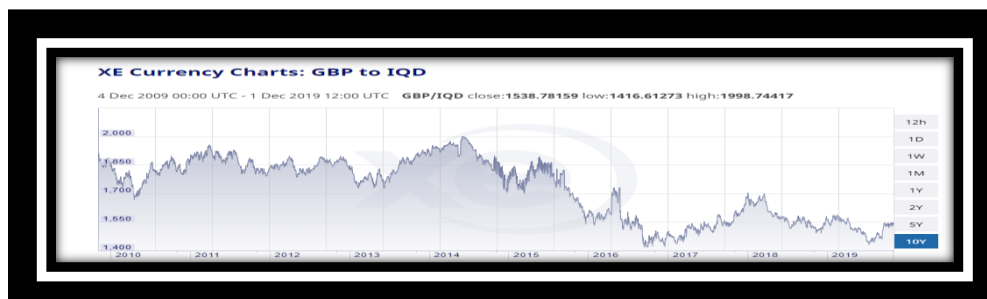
XE Currency Charts: GBP to IQD

4 Dec 2009 00:00 UTC - 1 Dec 2019 12:00 UTC GBP/IQD close:1538.78159 low:1416.61273 high:1998.74417

2.000
1.850
1.700
1.550
1.400

2010 2011 2012 2013 2014 2015 2016 2017 2018 2019

12h
1D
1W
1M
1Y
2Y
5Y
10Y